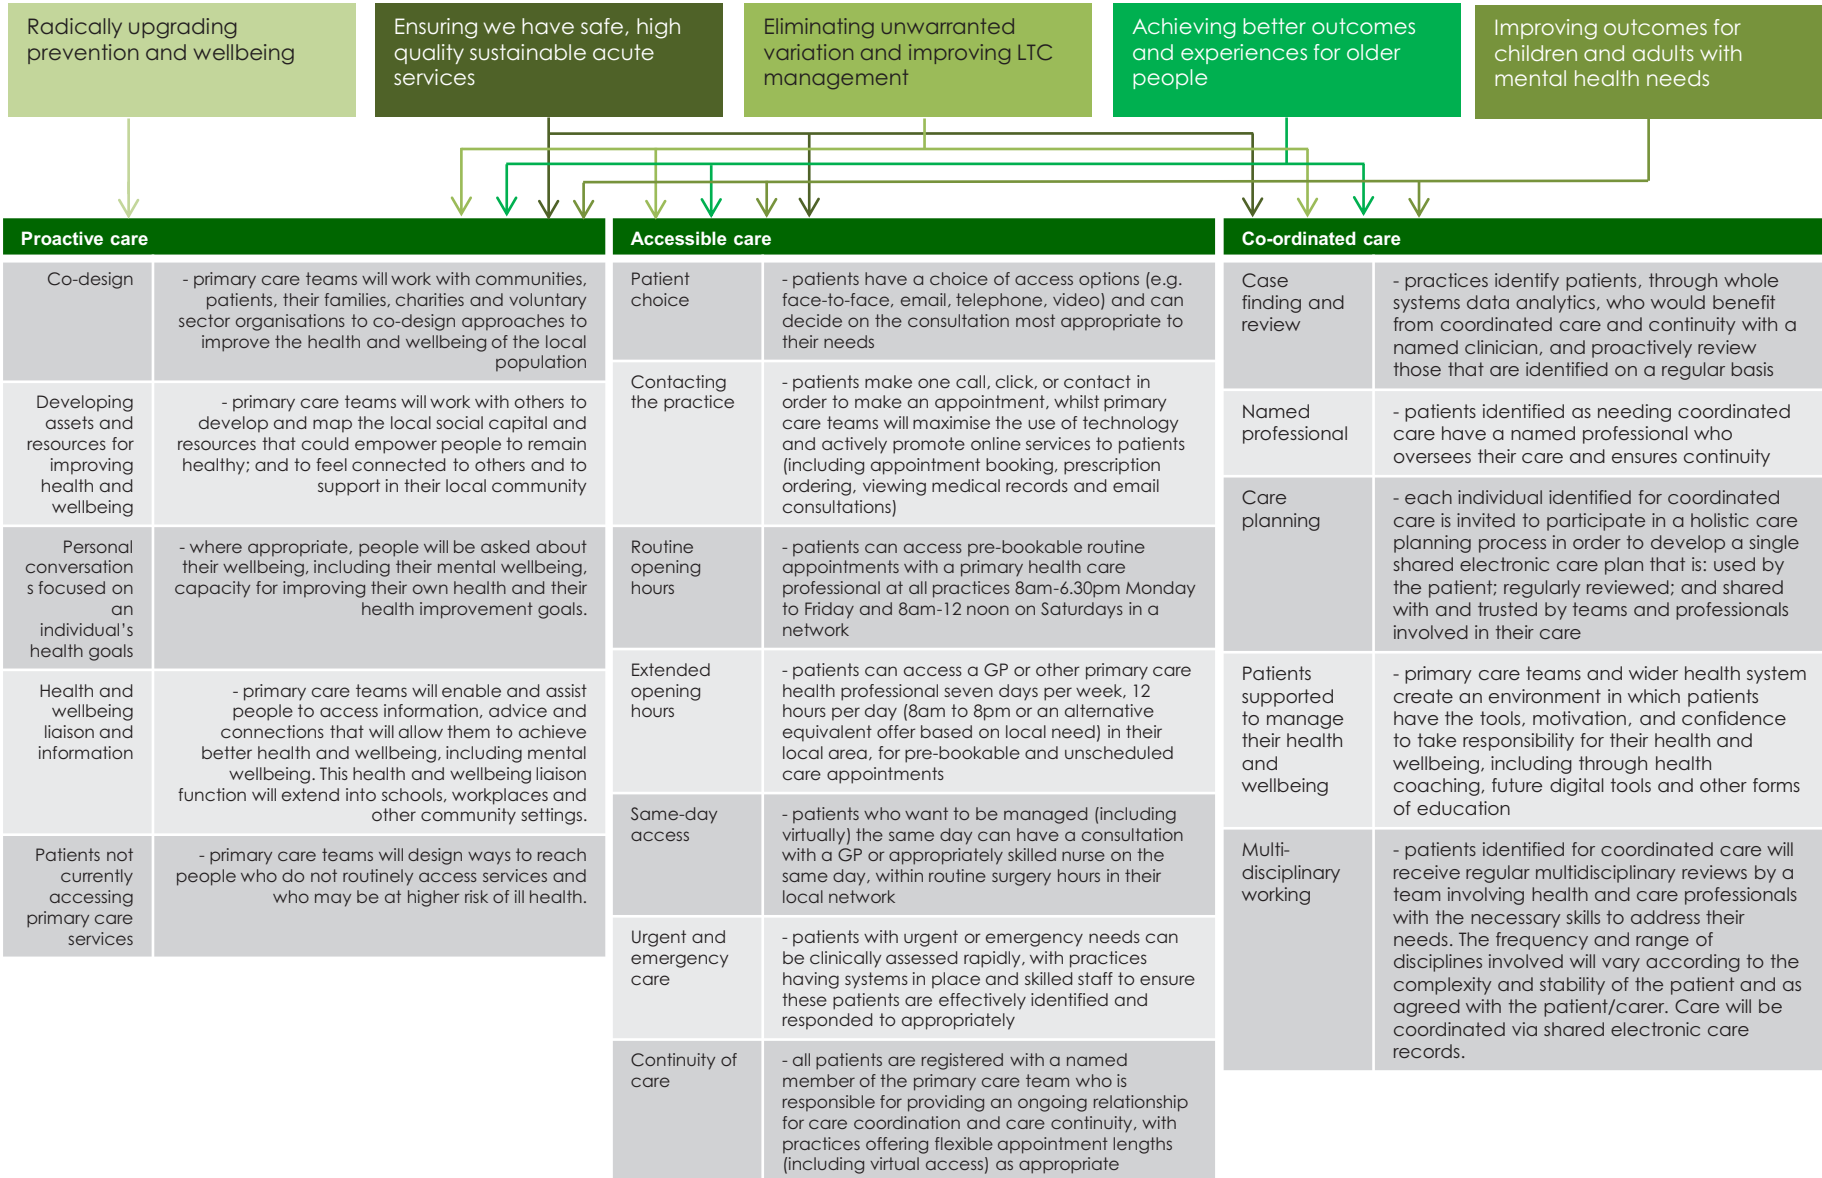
Radically upgrading prevention and wellbeing

Ensuring we have safe, high quality sustainable acute services

Eliminating unwarranted variation and improving LTC management

Achieving better outcomes and experiences for older people

Improving outcomes for children and adults with mental health needs

**Proactive care**

| | |
|---|---|
| Co-design | - primary care teams will work with communities, patients, their families, charities and voluntary sector organisations to co-design approaches to improve the health and wellbeing of the local population |
| Developing assets and resources for improving health and wellbeing | - primary care teams will work with others to develop and map the local social capital and resources that could empower people to remain healthy; and to feel connected to others and to support in their local community |
| Personal conversations focused on an individual's health goals | - where appropriate, people will be asked about their wellbeing, including their mental wellbeing, capacity for improving their own health and their health improvement goals. |
| Health and wellbeing liaison and information | - primary care teams will enable and assist people to access information, advice and connections that will allow them to achieve better health and wellbeing, including mental wellbeing. This health and wellbeing liaison function will extend into schools, workplaces and other community settings. |
| Patients not currently accessing primary care services | - primary care teams will design ways to reach people who do not routinely access services and who may be at higher risk of ill health. |

**Accessible care**

| | |
|---|---|
| Patient choice | - patients have a choice of access options (e.g. face-to-face, email, telephone, video) and can decide on the consultation most appropriate to their needs |
| Contacting the practice | - patients make one call, click, or contact in order to make an appointment, whilst primary care teams will maximise the use of technology and actively promote online services to patients (including appointment booking, prescription ordering, viewing medical records and email consultations) |
| Routine opening hours | - patients can access pre-bookable routine appointments with a primary health care professional at all practices 8am-6.30pm Monday to Friday and 8am-12 noon on Saturdays in a network |
| Extended opening hours | - patients can access a GP or other primary care health professional seven days per week, 12 hours per day (8am to 8pm or an alternative equivalent offer based on local need) in their local area, for pre-bookable and unscheduled care appointments |
| Same-day access | - patients who want to be managed (including virtually) the same day can have a consultation with a GP or appropriately skilled nurse on the same day, within routine surgery hours in their local network |
| Urgent and emergency care | - patients with urgent or emergency needs can be clinically assessed rapidly, with practices having systems in place and skilled staff to ensure these patients are effectively identified and responded to appropriately |
| Continuity of care | - all patients are registered with a named member of the primary care team who is responsible for providing an ongoing relationship for care coordination and care continuity, with practices offering flexible appointment lengths (including virtual access) as appropriate |

**Co-ordinated care**

| | |
|---|---|
| Case finding and review | - practices identify patients, through whole systems data analytics, who would benefit from coordinated care and continuity with a named clinician, and proactively review those that are identified on a regular basis |
| Named professional | - patients identified as needing coordinated care have a named professional who oversees their care and ensures continuity |
| Care planning | - each individual identified for coordinated care is invited to participate in a holistic care planning process in order to develop a single shared electronic care plan that is: used by the patient; regularly reviewed; and shared with and trusted by teams and professionals involved in their care |
| Patients supported to manage their health and wellbeing | - primary care teams and wider health system create an environment in which patients have the tools, motivation, and confidence to take responsibility for their health and wellbeing, including through health coaching, future digital tools and other forms of education |
| Multi-disciplinary working | - patients identified for coordinated care will receive regular multidisciplinary reviews by a team involving health and care professionals with the necessary skills to address their needs. The frequency and range of disciplines involved will vary according to the complexity and stability of the patient and as agreed with the patient/carer. Care will be coordinated via shared electronic care records. |